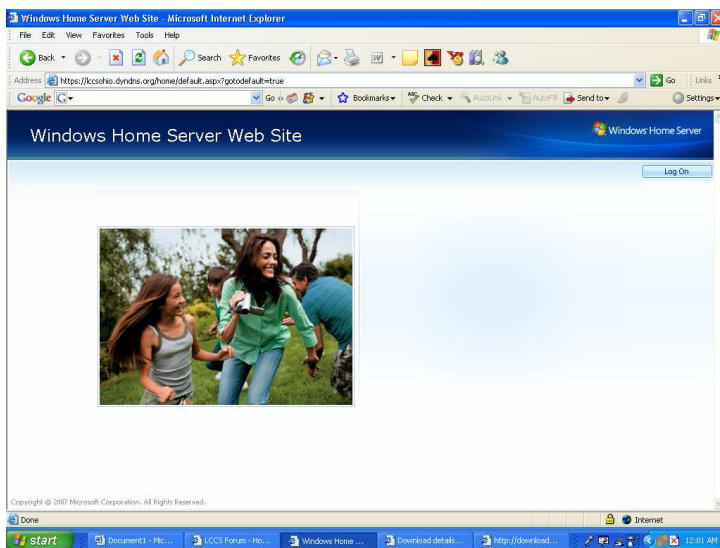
Windows Home Server Web Site - Microsoft Internet Explorer

File Edit View Favorites Tools Help

Back Search Favorites

Address https://lccsohio.dyndns.org/home/default.aspx?gotodefault=true

Go Links

Google G

Go Bookmarks Check AutoLink AutoFill Send to Settings

Windows Home Server Web Site

Windows Home Server

Log On

Copyright © 2007 Microsoft Corporation. All Rights Reserved.

Done

Internet

start Document1 - Mic... LCCS Forum - Ho... Windows Home ... Download details... http://download... 12:01 AM